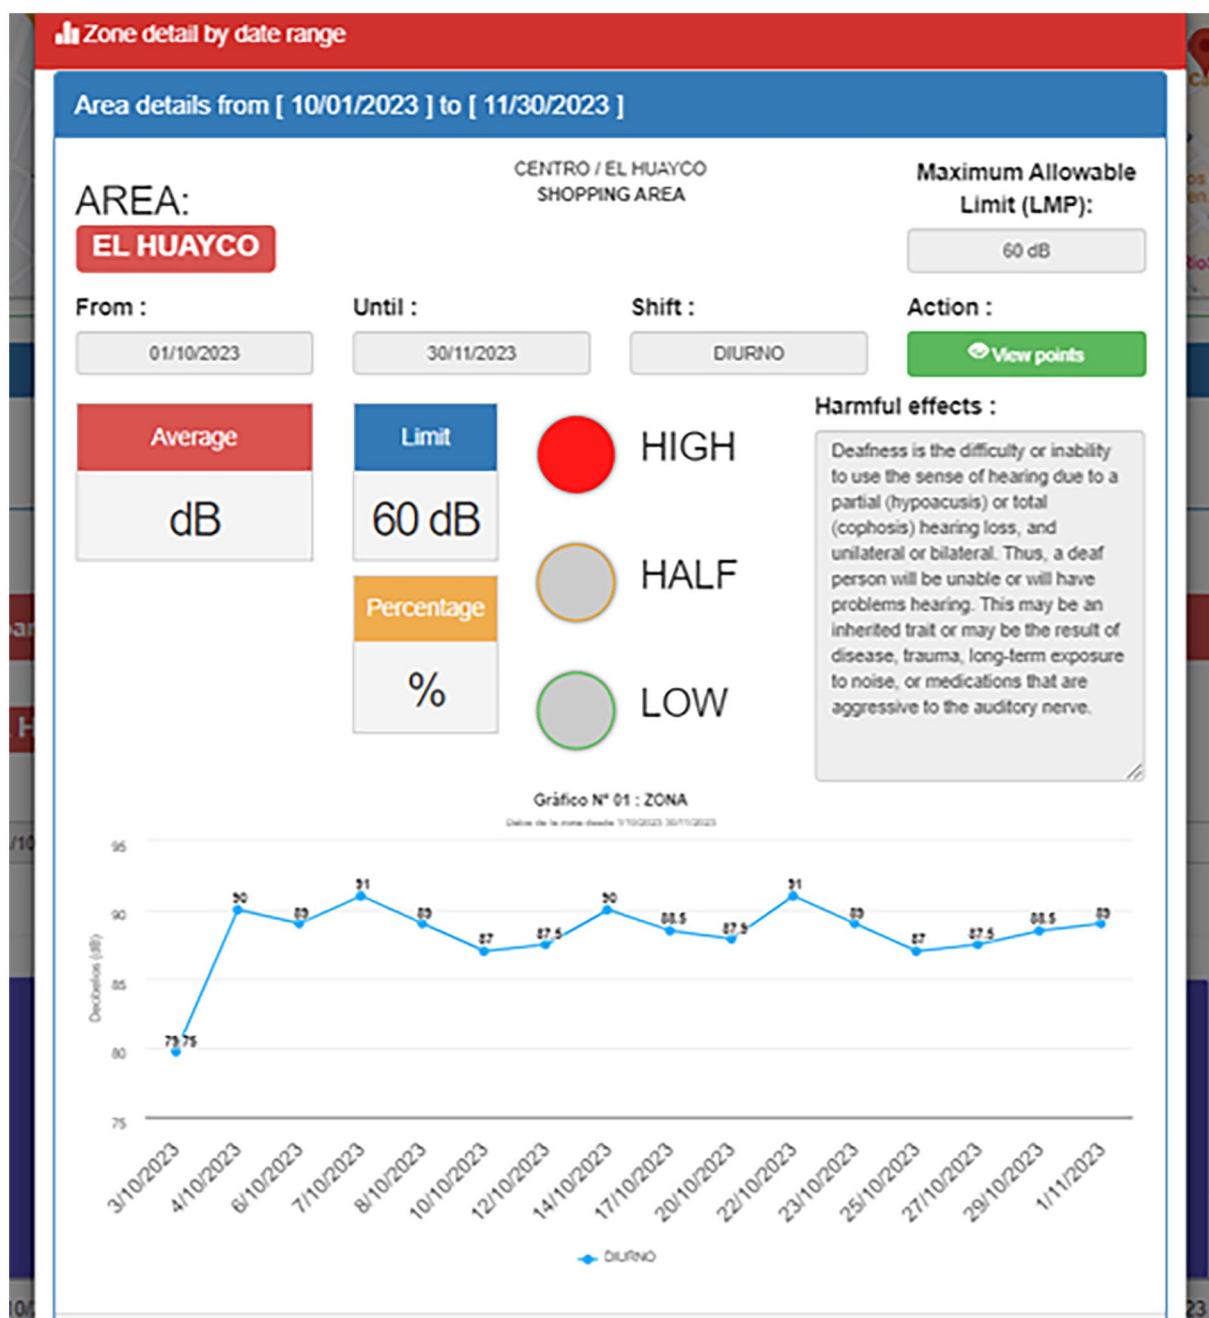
Zone detail by date range

Area details from [ 10/01/2023 ] to [ 11/30/2023 ]

AREA:
EL HUAYCO

CENTRO / EL HUAYCO
SHOPPING AREA

Maximum Allowable Limit (LMP):
60 dB

From :
01/10/2023

Until :
30/11/2023

Shift :
DIURNO

Action :
View points

Average
dB

Limit
60 dB

Percentage
%

HIGH

HALF

LOW

Harmful effects :
Deafness is the difficulty or inability to use the sense of hearing due to a partial (hypoacusis) or total (cophosis) hearing loss, and unilateral or bilateral. Thus, a deaf person will be unable or will have problems hearing. This may be an inherited trait or may be the result of disease, trauma, long-term exposure to noise, or medications that are aggressive to the auditory nerve.

Gráfico N° 01 : ZONA
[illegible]

Decibelios (dB)

95
90
85
80
75

79.75
90
89
91
89
87
87.5
90
88.5
87.5
91
89
87
87.5
88.5
89

3/10/2023
4/10/2023
6/10/2023
7/10/2023
8/10/2023
10/10/2023
12/10/2023
14/10/2023
17/10/2023
20/10/2023
22/10/2023
23/10/2023
25/10/2023
27/10/2023
29/10/2023
1/11/2023

DIURNO